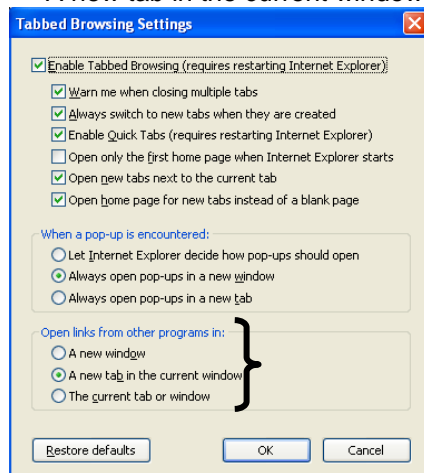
Tabbed Browsing Settings

Enable Tabbed Browsing (requires restarting Internet Explorer)

Warn me when closing multiple tabs
Always switch to new tabs when they are created
Enable Quick Tabs (requires restarting Internet Explorer)
Open only the first home page when Internet Explorer starts
Open new tabs next to the current tab
Open home page for new tabs instead of a blank page

When a pop-up is encountered:
Let Internet Explorer decide how pop-ups should open
Always open pop-ups in a new window
Always open pop-ups in a new tab

Open links from other programs in:
A new window
A new tab in the current window
The current tab or window

Restore defaults
OK
Cancel